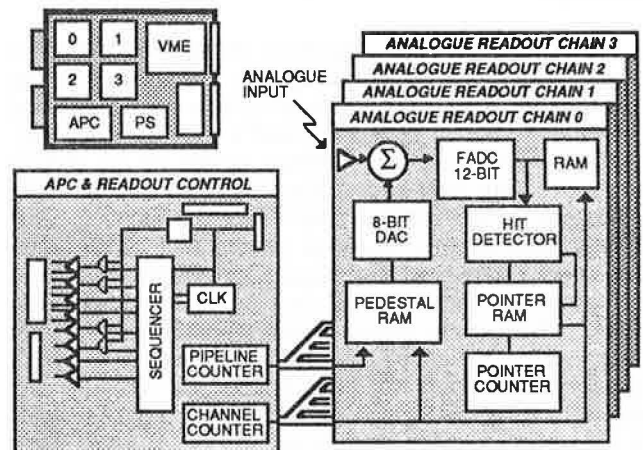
0
1
VME
2
3
APC
PS

ANALOGUE READOUT CHAIN 3
ANALOGUE READOUT CHAIN 2
ANALOGUE READOUT CHAIN 1
ANALOGUE READOUT CHAIN 0
ANALOGUE INPUT

$\Sigma$
FADC 12-BIT
RAM
8-BIT DAC
HIT DETECTOR
PEDESTAL RAM
POINTER RAM
POINTER COUNTER

APC & READOUT CONTROL
SEQUENCER
CLK
PIPELINE COUNTER
CHANNEL COUNTER